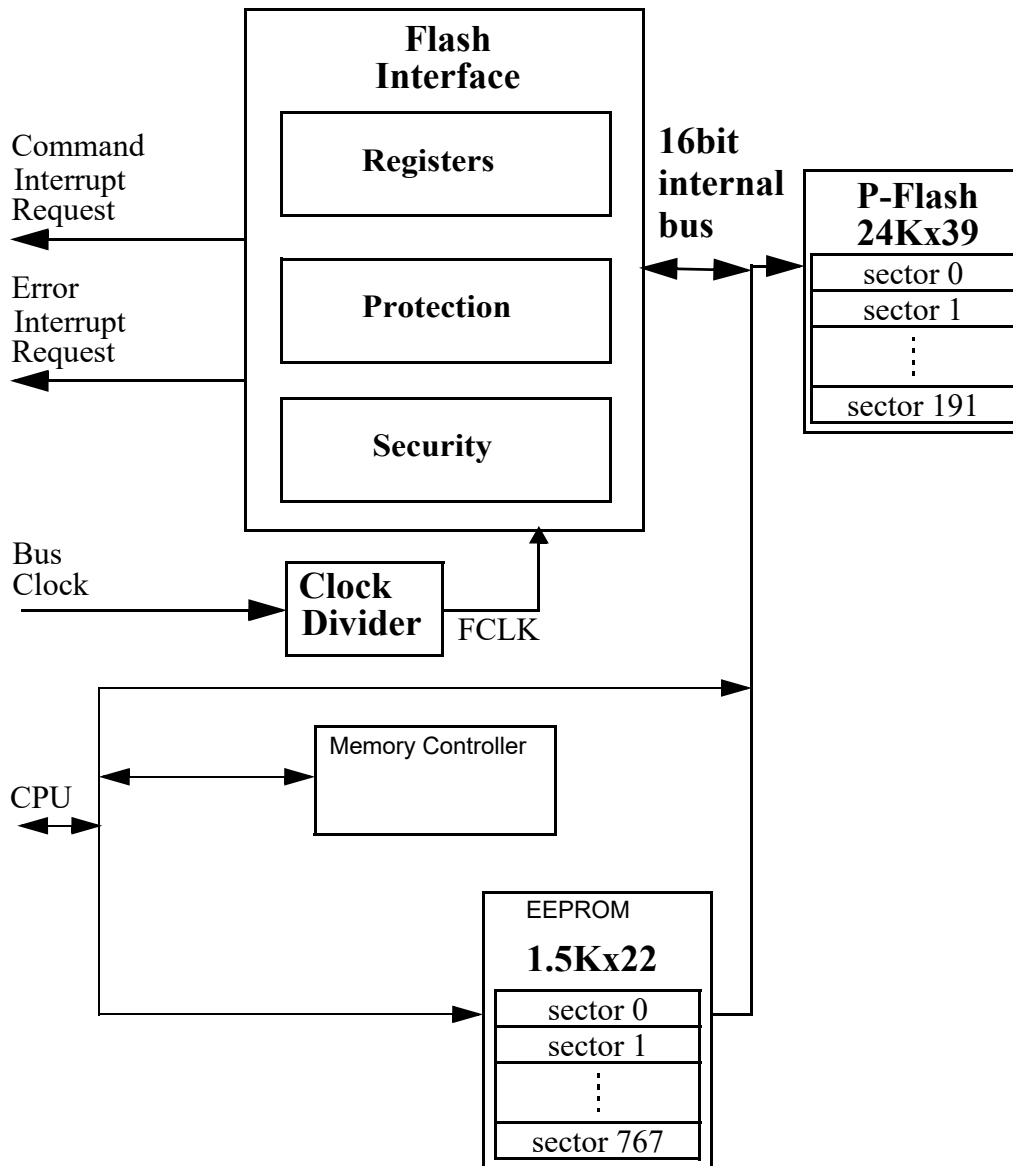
Flash Interface

Registers

Protection

Security

Command Interrupt Request

Error Interrupt Request

16bit internal bus

P-Flash 24Kx39

sector 0

sector 1

sector 191

Bus Clock

Clock Divider

FCLK

Memory Controller

CPU

EEPROM

1.5Kx22

sector 0

sector 1

sector 767